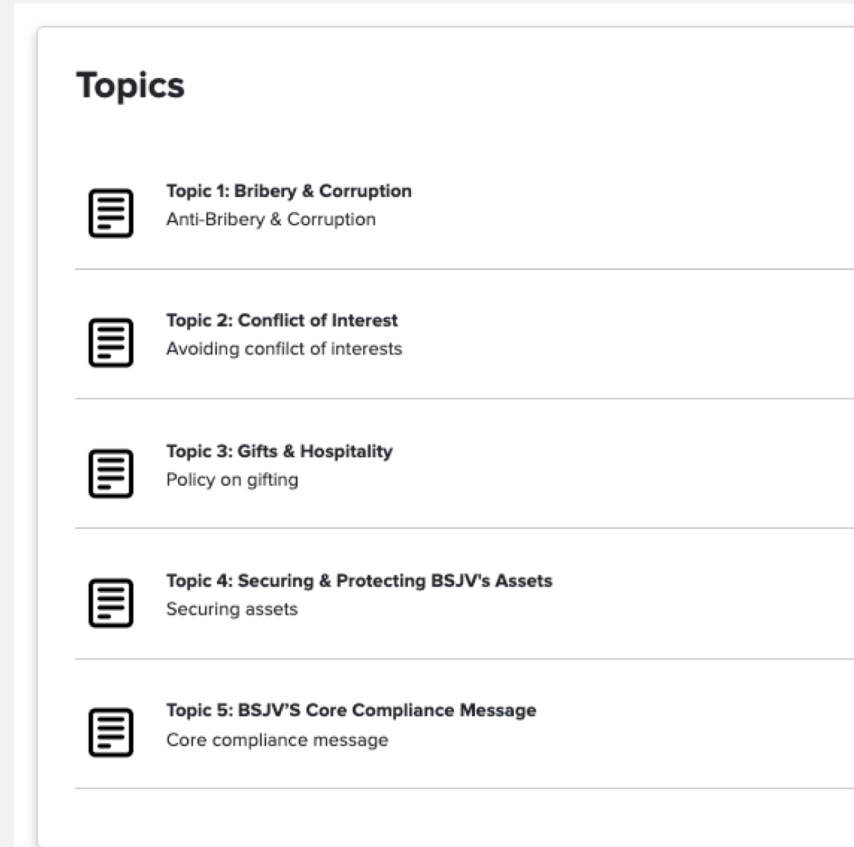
Topics

Topic 1: Bribery & Corruption
Anti-Bribery & Corruption

Topic 2: Conflict of Interest
Avoiding confilct of interests

Topic 3: Gifts & Hospitality
Policy on gifting

Topic 4: Securing & Protecting BSJV's Assets
Securing assets

Topic 5: BSJV'S Core Compliance Message
Core compliance message